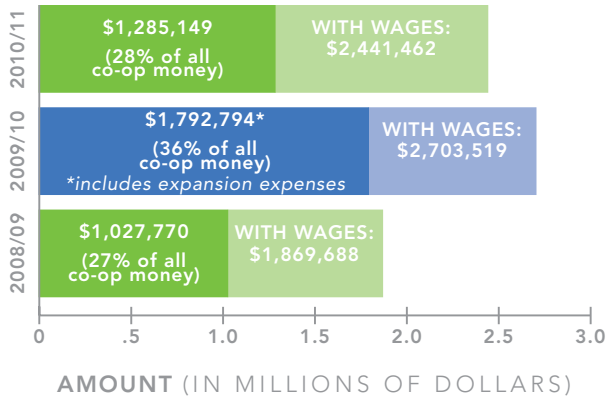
2010/11

$1,285,149

(28% of all co-op money)

WITH WAGES: $2,441,462

2009/10

$1,792,794*

(36% of all co-op money)

*includes expansion expenses

WITH WAGES: $2,703,519

2008/09

$1,027,770

(27% of all co-op money)

WITH WAGES: $1,869,688

0 .5 1.0 1.5 2.0 2.5 3.0

AMOUNT (IN MILLIONS OF DOLLARS)